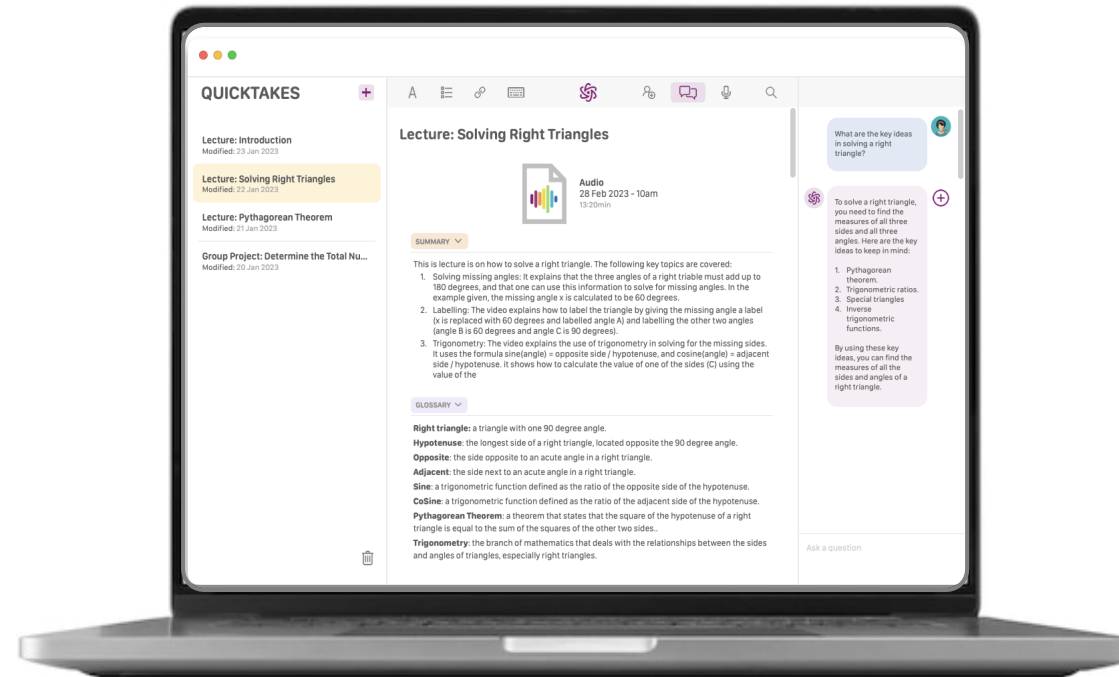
QUICKTAKES

Lecture: Introduction
Modified: 23 Jan 2023

Lecture: Solving Right Triangles
Modified: 22 Jan 2023

Lecture: Pythagorean Theorem
Modified: 21 Jan 2023

Group Project: Determine the Total Nu...
Modified: 20 Jan 2023

A

Lecture: Solving Right Triangles

Audio
28 Feb 2023 - 10am
13:20min

SUMMARY

This is lecture is on how to solve a right triangle. The following key topics are covered:
1. Solving missing angles: It explains that the three angles of a right triable must add up to 180 degrees, and that one can use this information to solve for missing angles. In the example given, the missing angle x is calculated to be 60 degrees.
2. Labelling: The video explains how to label the triangle by giving the missing angle a label (x is replaced with 60 degrees and labelled angle A) and labelling the other two angles (angle B is 60 degrees and angle C is 90 degrees).
3. Trigonometry: The video explains the use of trigonometry in solving for the missing sides. It uses the formula sine(angle) = opposite side / hypotenuse, and cosine(angle) = adjacent side / hypotenuse. it shows how to calculate the value of one of the sides (C) using the value of the

GLOSSARY

Right triangle: a triangle with one 90 degree angle.
Hypotenuse: the longest side of a right triangle, located opposite the 90 degree angle.
Opposite: the side opposite to an acute angle in a right triangle.
Adjacent: the side next to an acute angle in a right triangle.
Sine: a trigonometric function defined as the ratio of the opposite side of the hypotenuse.
CoSine: a trigonometric function defined as the ratio of the adjacent side of the hypotenuse.
Pythagorean Theorem: a theorem that states that the square of the hypotenuse of a right triangle is equal to the sum of the squares of the other two sides..
Trigonometry: the branch of mathematics that deals with the relationships between the sides and angles of triangles, especially right triangles.

What are the key ideas in solving a right triangle?

To solve a right triangle, you need to find the measures of all three sides and all three angles. Here are the key ideas to keep in mind:

1. Pythagorean theorem.
2. Trigonometric ratios.
3. Special triangles
4. Inverse trigonometric functions.

By using these key ideas, you can find the measures of all the sides and angles of a right triangle.

Ask a question